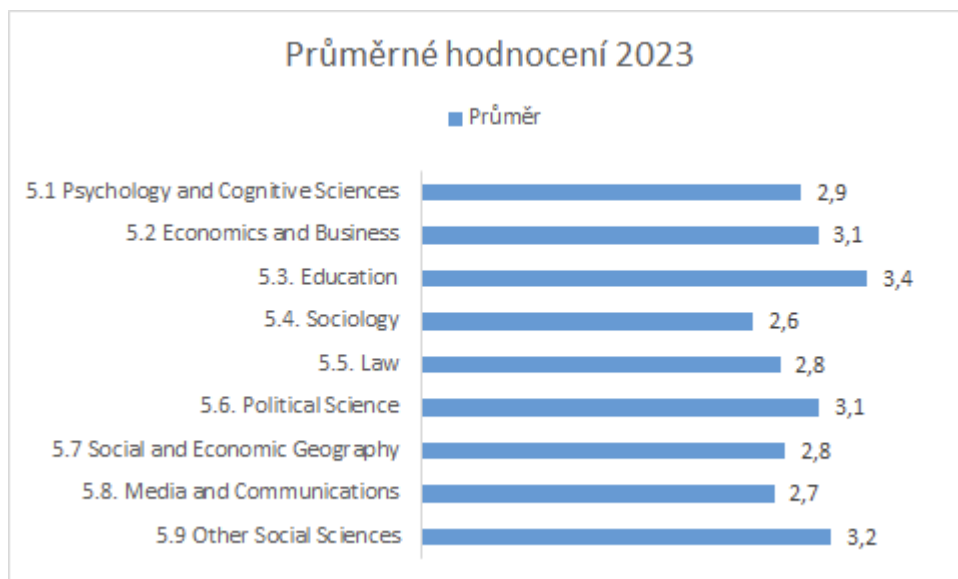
Průměrné hodnocení 2023

Průměr

5.1 Psychology and Cognitive Sciences 2,9
5.2 Economics and Business 3,1
5.3. Education 3,4
5.4. Sociology 2,6
5.5. Law 2,8
5.6. Political Science 3,1
5.7 Social and Economic Geography 2,8
5.8. Media and Communications 2,7
5.9 Other Social Sciences 3,2